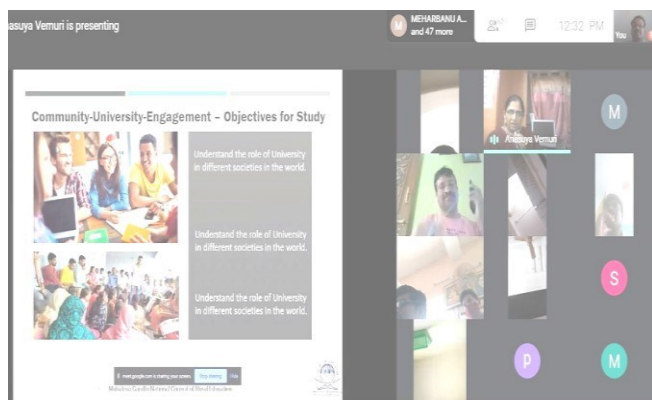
asuya Vemuri is presenting

M MEHARBANU A... and 47 more

12:32 PM

You

Community-University-Engagement – Objectives for Study

Understand the role of University in different societies in the world.

Understand the role of University in different societies in the world.

Understand the role of University in different societies in the world.

meet.google.com is sharing your screen. Stop sharing Hide

Mahatma Gandhi National Council of Rural Education

M

Anasuya Vemuri

S

P

M